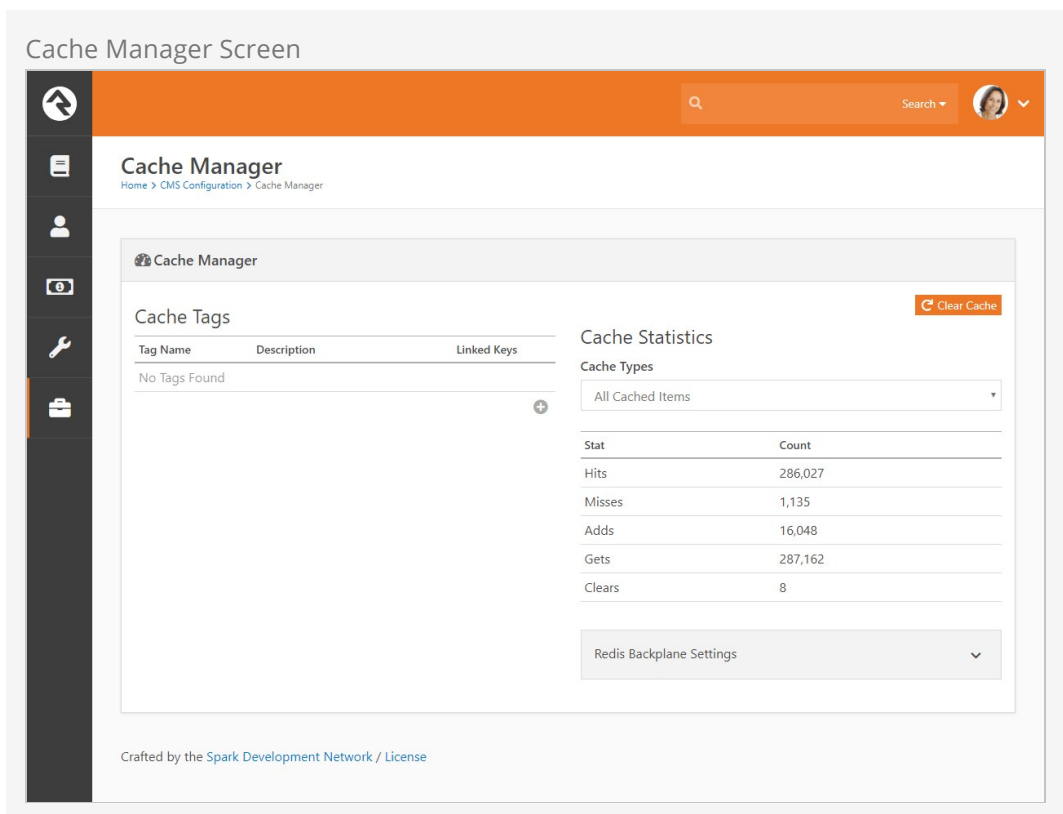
Cache Manager Screen

Search

Cache Manager

Home > CMS Configuration > Cache Manager

Cache Manager

Clear Cache

Cache Tags

| Tag Name | Description | Linked Keys |
|---|---|---|
| No Tags Found | | |

Cache Statistics

Cache Types

All Cached Items

| Stat | Count |
|---|---|
| Hits | 286,027 |
| Misses | 1,135 |
| Adds | 16,048 |
| Gets | 287,162 |
| Clears | 8 |

Redis Backplane Settings

Crafted by the Spark Development Network / License